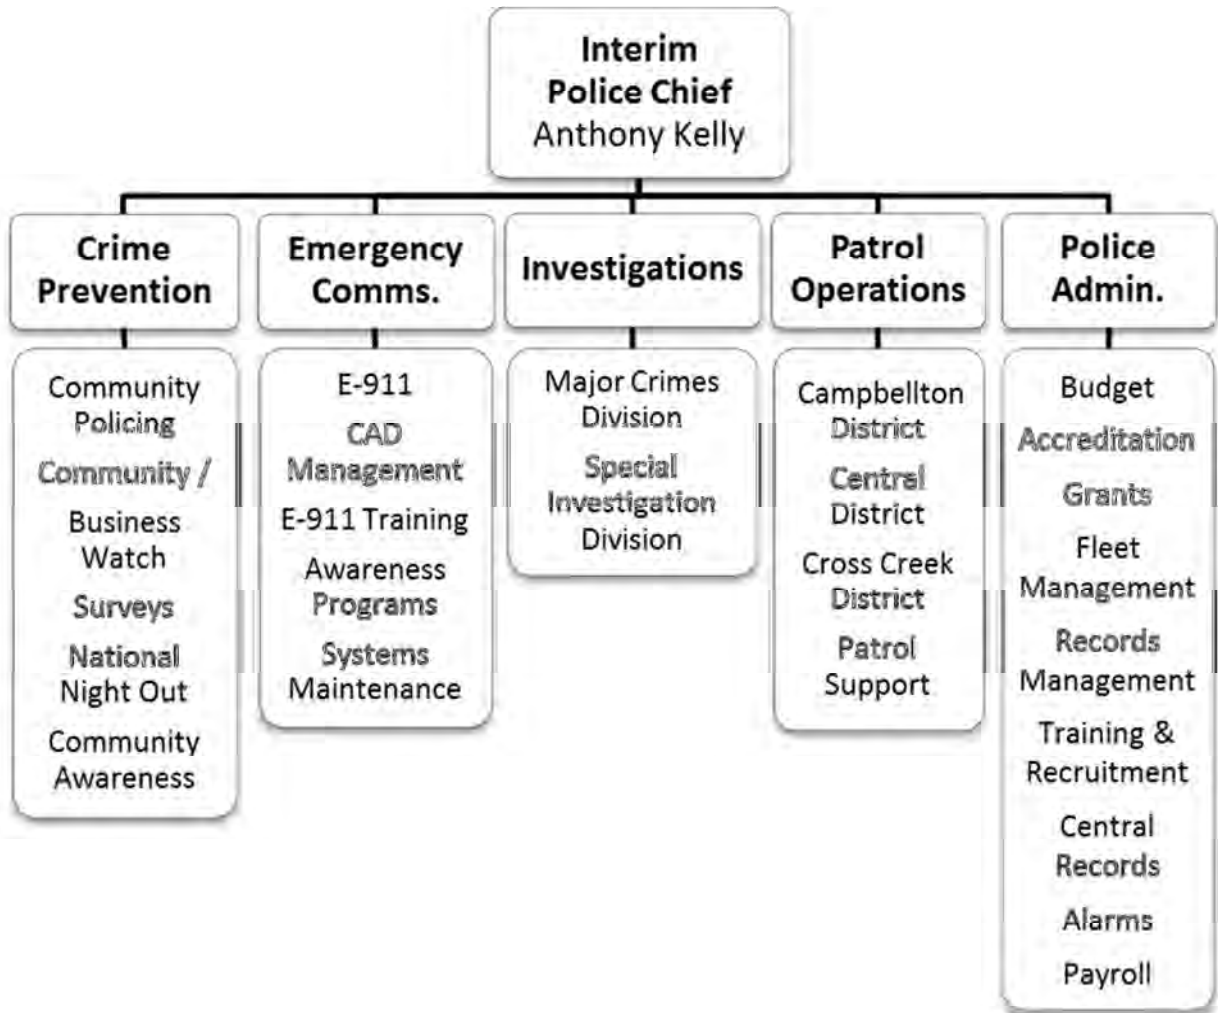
Interim Police Chief
Anthony Kelly

Crime Prevention

Community Policing
Community /
Business Watch
Surveys
National Night Out
Community Awareness

Emergency Comms.

E-911
CAD Management
E-911 Training
Awareness Programs
Systems Maintenance

Investigations

Major Crimes Division
Special Investigation Division

Patrol Operations

Campbellton District
Central District
Cross Creek District
Patrol Support

Police Admin.

Budget
Accreditation
Grants
Fleet Management
Records Management
Training & Recruitment
Central Records
Alarms
Payroll